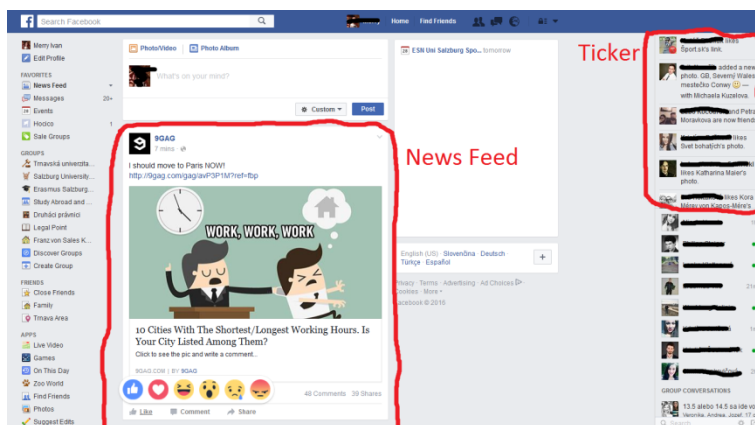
Search Facebook
Home Find Friends

Merry Ivan
Edit Profile
FAVORITES
News Feed
Messages 20+
Events
Hodics 1
Sale Groups
GROUPS
Trnavská univerzita...
Salzburg University...
Erasmus Salzburg...
Study Abroad and ...
Druháci právnici
Legal Point
Franz von Sales K...
Discover Groups
Create Group
FRIENDS
Close Friends
Family
Trnava Area
APPS
Live Video
Games
On This Day
Zoo World
Find Friends
Photos
Suggest Edits

Photo/Video Photo Album
What's on your mind?
Custom Post

9GAG
7 mins
I should move to Paris NOW!
http://9gag.com/gag/avP3P1M?ref=fbp
WORK, WORK, WORK
10 Cities With The Shortest/Longest Working Hours. Is Your City Listed Among Them?
Click to see the pic and write a comment...
9GAG.COM | BY 9GAG
48 Comments 39 Shares
Like Comment Share

News Feed

ESN Uni Salzburg Spo... tomorrow

English (US) · Slovenčina · Deutsch · Türkçe · Español
Privacy · Terms · Advertising · Ad Choices · Cookies · More
Facebook © 2016

Ticker
likes Športak's link.
added a new photo. GB, Severný Wales mestečko Conwy — with Michaela Kozelova.
and Petra Moravkova are now friends
likes Svet bohatých's photo.
likes Katharina Maier's photo.
likes Kora Mérey von Kapos-Mére's
GROUP CONVERSATIONS
13.5 alebo 14.5 sa ide va
Andrea, Jozef, 17 c
Search